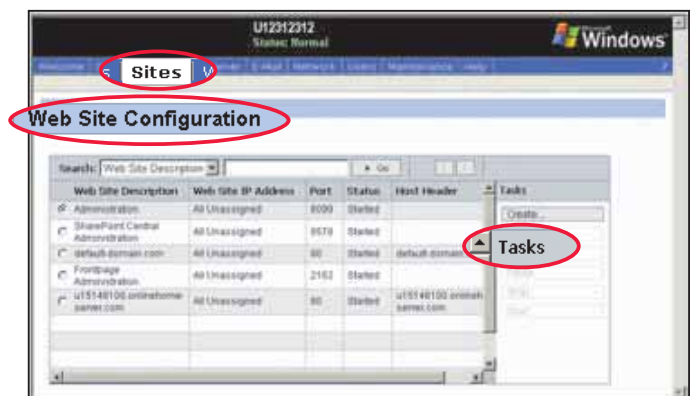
U12312312
Status: Normal

Microsoft Windows

Welcome | Sites | Web Server | E-Mail | Network | Users | Maintenance | Help

Web Site Configuration

Search: Web Site Description ▼ [ ] ► Go

| Web Site Description | Web Site IP Address | Port | Status | Host Header |
|---|---|---|---|---|
| Administration | All Unassigned | 8098 | Started | |
| SharePoint Central Administration | All Unassigned | 8578 | Started | |
| default-domain.com | All Unassigned | 80 | Started | default-domain |
| Frontpage Administration | All Unassigned | 2163 | Started | |
| u15146100.onlinehome-server.com | All Unassigned | 80 | Started | u15146100.onlinehome-server.com |

Tasks
Create...

Tasks